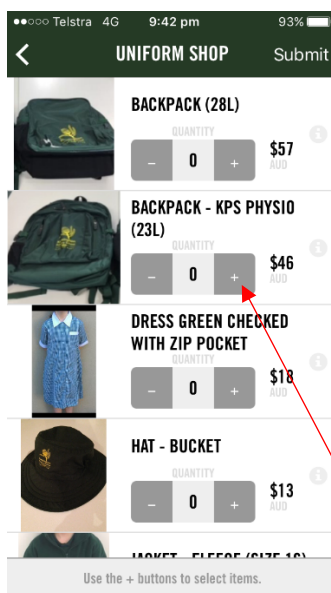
Telstra 4G 9:42 pm 93%

<

UNIFORM SHOP

Submit

BACKPACK (28L)

QUANTITY

–

0

+

$57

AUD

BACKPACK - KPS PHYSIO (23L)

QUANTITY

–

0

+

$46

AUD

DRESS GREEN CHECKED WITH ZIP POCKET

QUANTITY

–

0

+

$18

HAT - BUCKET

QUANTITY

–

0

+

$13

AUD

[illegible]

Use the + buttons to select items.